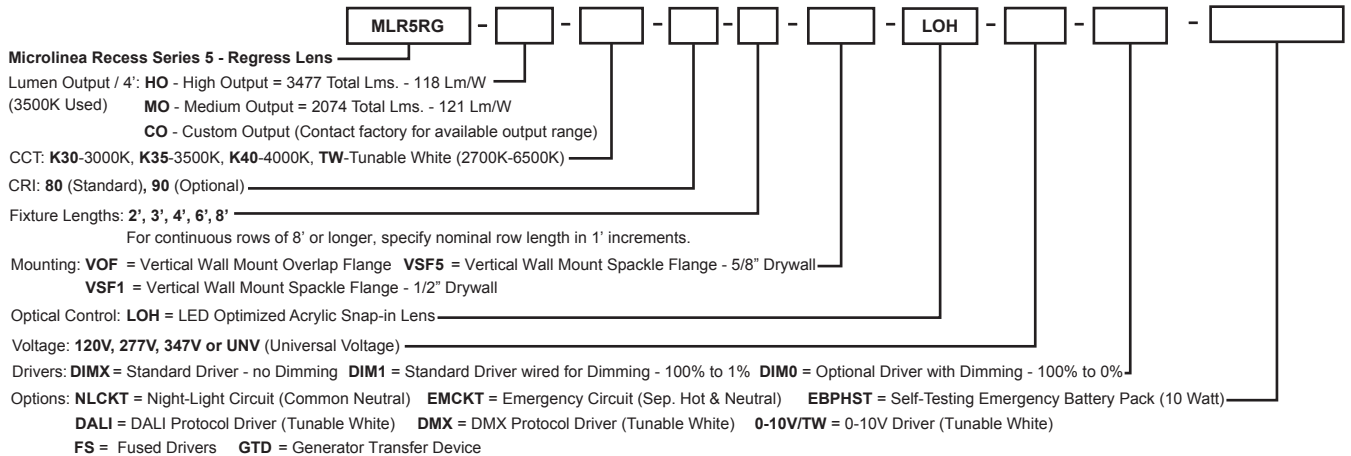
MLR5RG - [ ] - [ ] - [ ] - [ ] - [ ] - LOH - [ ] - [ ] - [ ]

**Microlinea Recess Series 5 - Regress Lens**

Lumen Output / 4': **HO** - High Output = 3477 Total Lms. - 118 Lm/W
(3500K Used) **MO** - Medium Output = 2074 Total Lms. - 121 Lm/W
**CO** - Custom Output (Contact factory for available output range)

CCT: **K30**-3000K, **K35**-3500K, **K40**-4000K, **TW**-Tunable White (2700K-6500K)

CRI: **80** (Standard), **90** (Optional)

Fixture Lengths: **2', 3', 4', 6', 8'**
For continuous rows of 8' or longer, specify nominal row length in 1' increments.

Mounting: **VOF** = Vertical Wall Mount Overlap Flange **VSF5** = Vertical Wall Mount Spackle Flange - 5/8" Drywall
**VSF1** = Vertical Wall Mount Spackle Flange - 1/2" Drywall

Optical Control: **LOH** = LED Optimized Acrylic Snap-in Lens

Voltage: **120V, 277V, 347V or UNV** (Universal Voltage)

Drivers: **DIMX** = Standard Driver - no Dimming **DIM1** = Standard Driver wired for Dimming - 100% to 1% **DIM0** = Optional Driver with Dimming - 100% to 0%

Options: **NLCKT** = Night-Light Circuit (Common Neutral) **EMCKT** = Emergency Circuit (Sep. Hot & Neutral) **EBPHST** = Self-Testing Emergency Battery Pack (10 Watt)
**DALI** = DALI Protocol Driver (Tunable White) **DMX** = DMX Protocol Driver (Tunable White) **0-10V/TW** = 0-10V Driver (Tunable White)
**FS** = Fused Drivers **GTD** = Generator Transfer Device